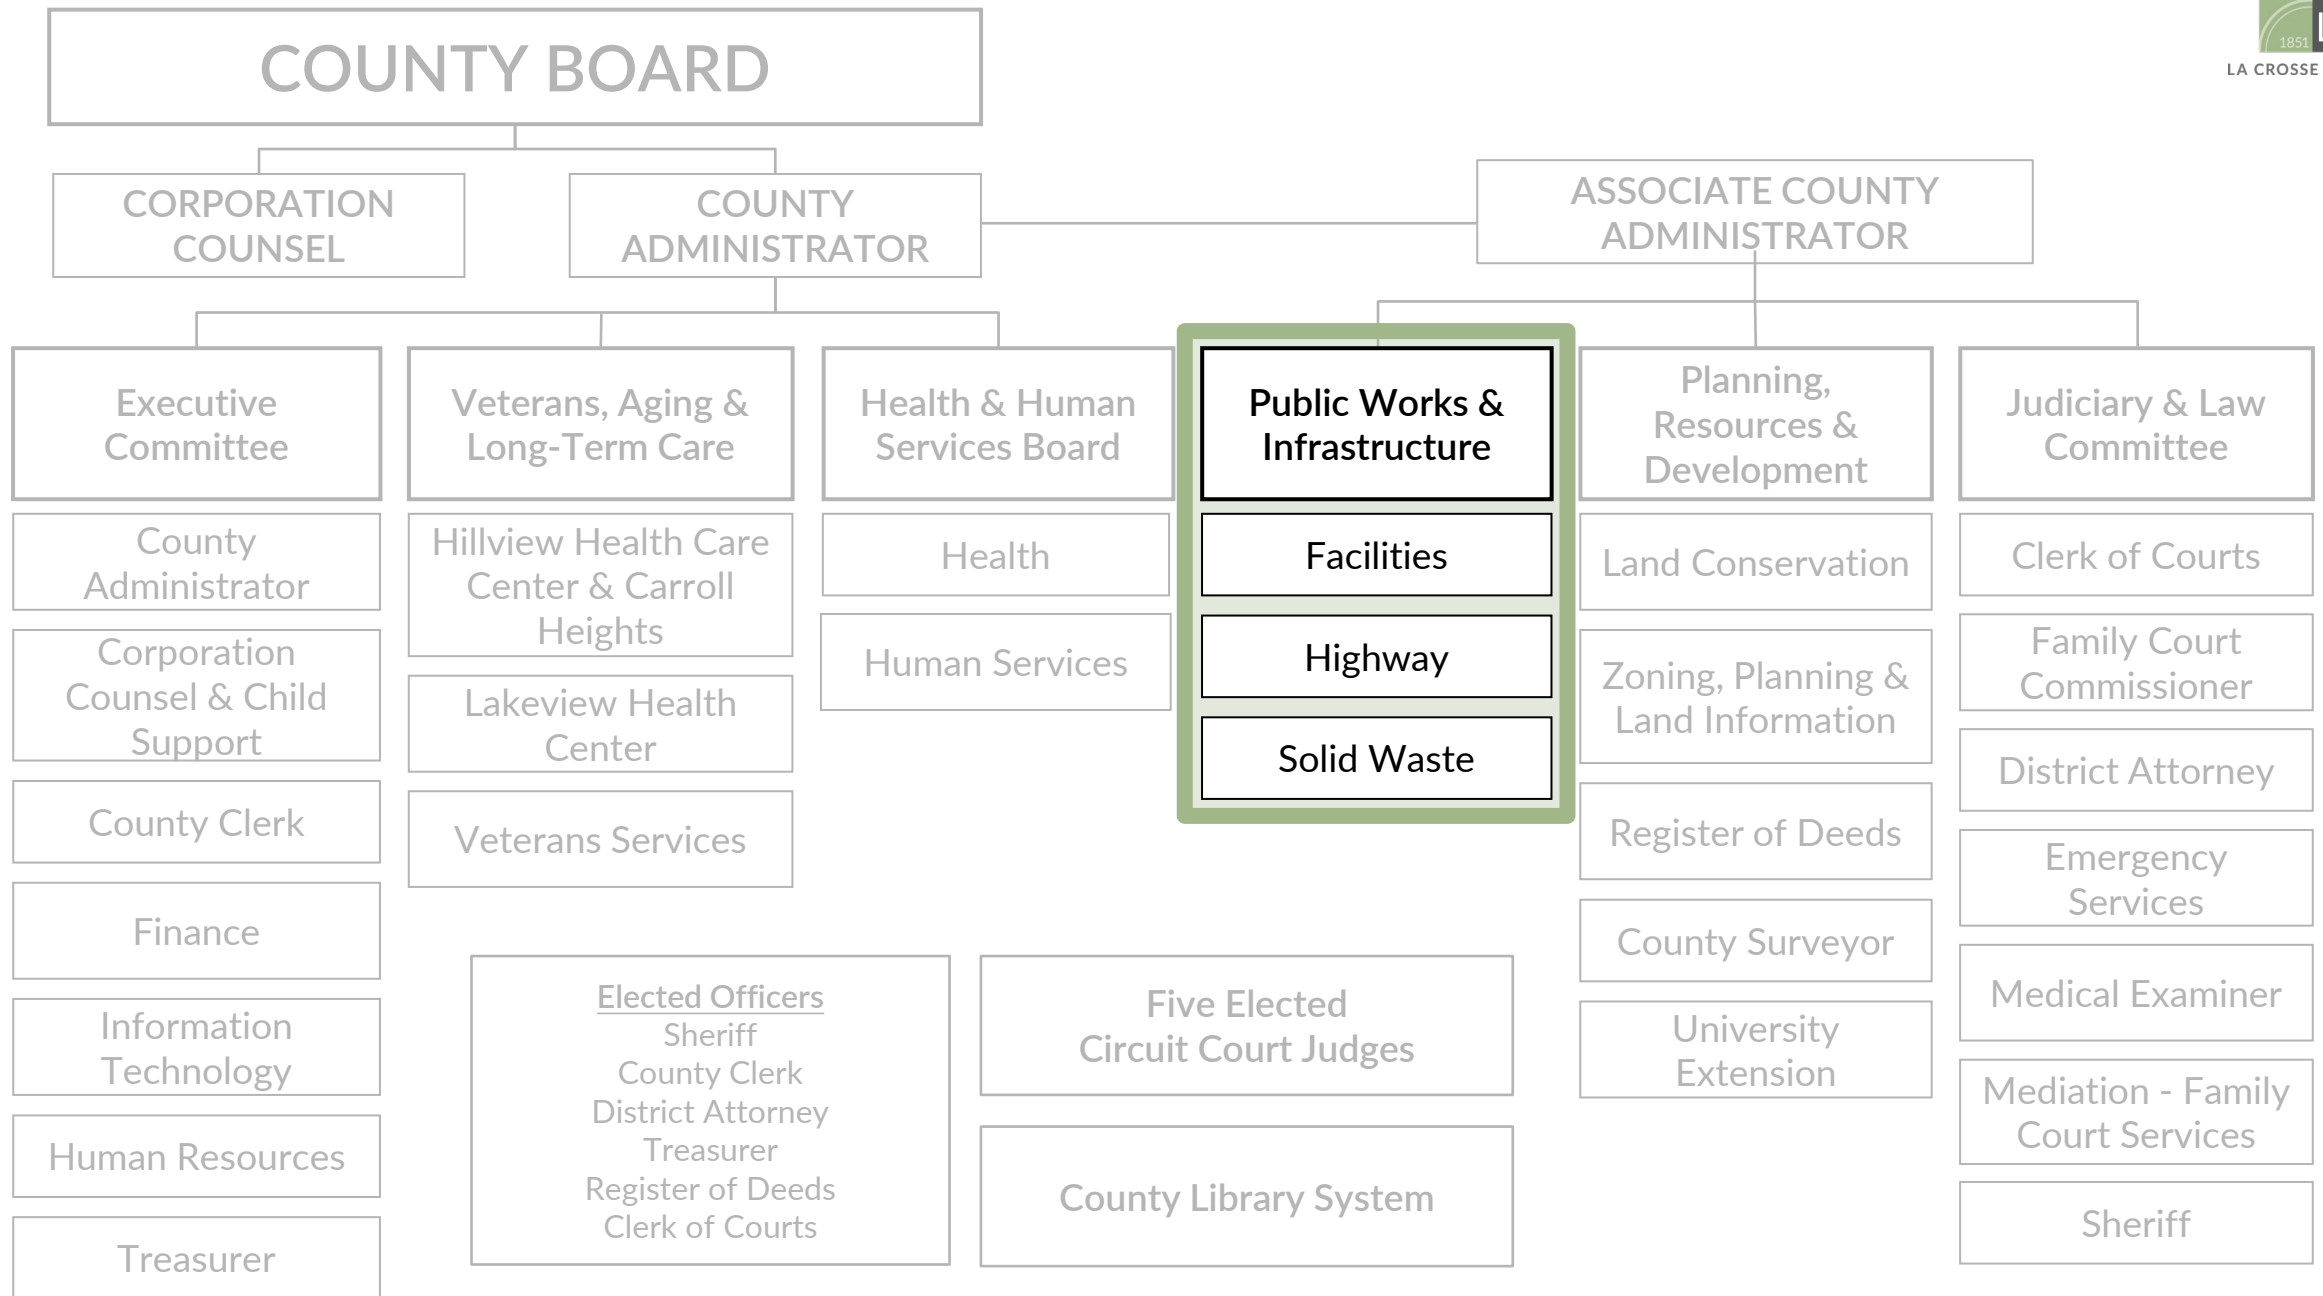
COUNTY BOARD

1851
LA CROSSE

CORPORATION COUNSEL

COUNTY ADMINISTRATOR

ASSOCIATE COUNTY ADMINISTRATOR

Executive Committee

County Administrator

Corporation Counsel & Child Support

County Clerk

Finance

Information Technology

Human Resources

Treasurer

Veterans, Aging & Long-Term Care

Hillview Health Care Center & Carroll Heights

Lakeview Health Center

Veterans Services

Health & Human Services Board

Health

Human Services

Public Works & Infrastructure

Facilities

Highway

Solid Waste

Planning, Resources & Development

Land Conservation

Zoning, Planning & Land Information

Register of Deeds

County Surveyor

University Extension

Judiciary & Law Committee

Clerk of Courts

Family Court Commissioner

District Attorney

Emergency Services

Medical Examiner

Mediation - Family Court Services

Sheriff

Elected Officers
Sheriff
County Clerk
District Attorney
Treasurer
Register of Deeds
Clerk of Courts

Five Elected Circuit Court Judges

County Library System